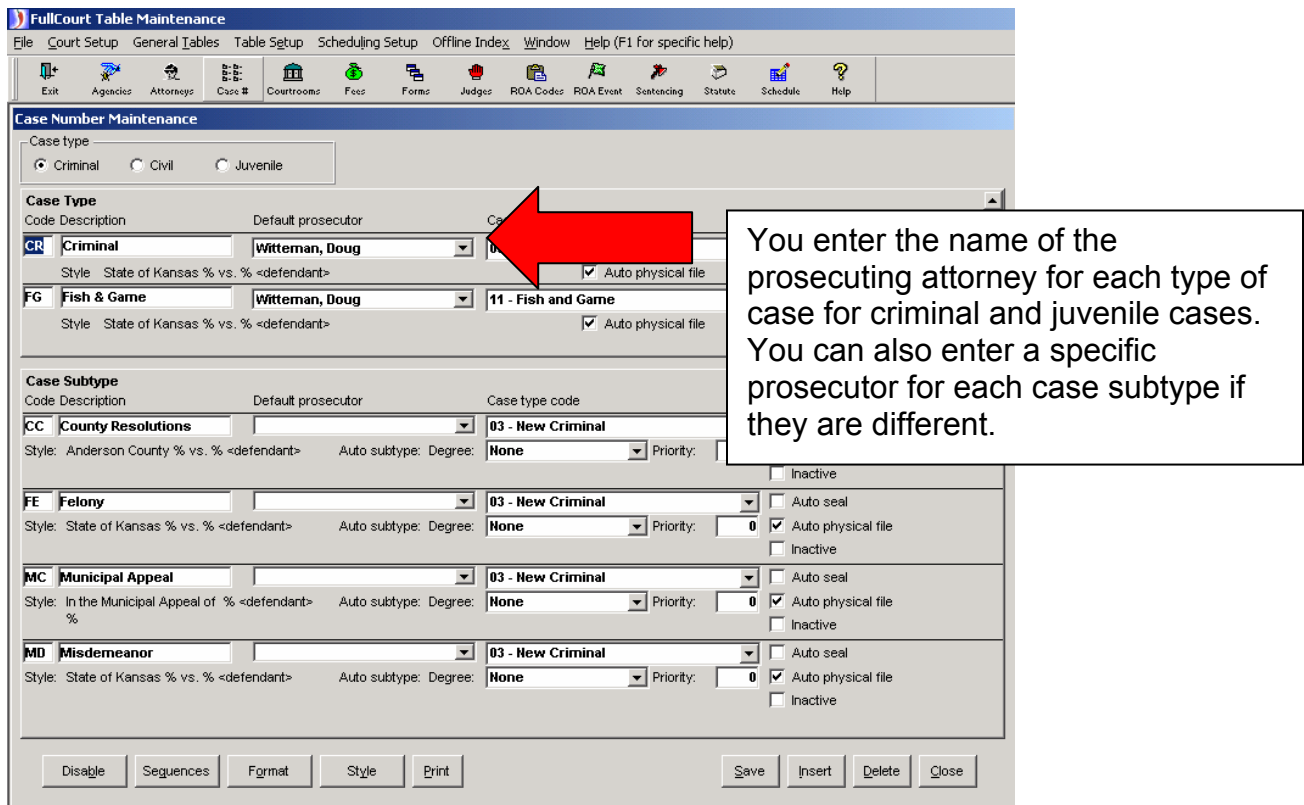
FullCourt Table Maintenance

File Court Setup General Tables Table Setup Scheduling Setup Offline Index Window Help (F1 for specific help)

Exit Agencies Attorneys Case # Courtrooms Fees Forms Judges ROA Codes ROA Event Sentencing Statute Schedule Help

Case Number Maintenance

Case type
Criminal Civil Juvenile

Case Type
Code Description Default prosecutor Ca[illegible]

| | | | | |
|---|---|---|---|---|
| CR | Criminal | Witteman, Doug | 0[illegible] | |
| | Style State of Kansas % vs. % <defendant> | | | Auto physical file |
| FG | Fish & Game | Witteman, Doug | 11 - Fish and Game | |
| | Style State of Kansas % vs. % <defendant> | | | Auto physical file |

You enter the name of the prosecuting attorney for each type of case for criminal and juvenile cases. You can also enter a specific prosecutor for each case subtype if they are different.

Case Subtype
Code Description Default prosecutor Case type code

| | | | | | |
|---|---|---|---|---|---|
| CC | County Resolutions | | 03 - New Criminal | | |
| | Style: Anderson County % vs. % <defendant> | Auto subtype: Degree: | None | Priority: | Inactive |
| FE | Felony | | 03 - New Criminal | | Auto seal |
| | Style: State of Kansas % vs. % <defendant> | Auto subtype: Degree: | None | Priority: 0 | Auto physical file |
| | | | | | Inactive |
| MC | Municipal Appeal | | 03 - New Criminal | | Auto seal |
| | Style: In the Municipal Appeal of % <defendant> % | Auto subtype: Degree: | None | Priority: 0 | Auto physical file |
| | | | | | Inactive |
| MD | Misdemeanor | | 03 - New Criminal | | Auto seal |
| | Style: State of Kansas % vs. % <defendant> | Auto subtype: Degree: | None | Priority: 0 | Auto physical file |
| | | | | | Inactive |

Disable Sequences Format Style Print Save Insert Delete Close